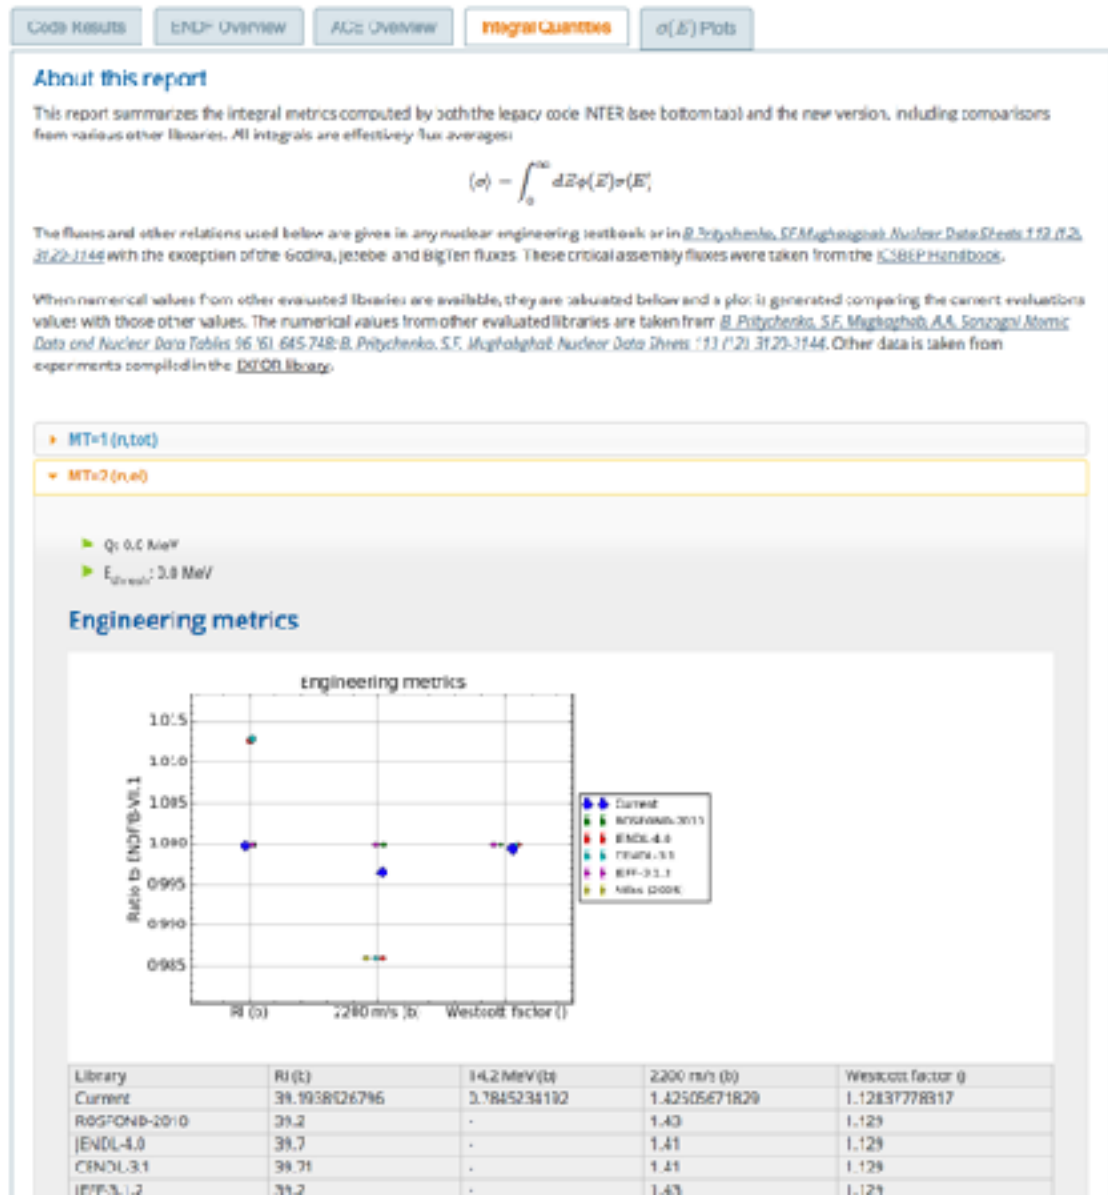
Code Results | ENDF Overview | ACE Overview | Integral Quantities | $\sigma(E)$ Plots

About this report

This report summarizes the integral metrics computed by both the legacy code INTER (see bottom tab) and the new version, including comparisons from various other libraries. All integrals are effectively flux averages:

$\langle\sigma\rangle = \int_0^\infty dE\phi(E)\sigma(E)$

The fluxes and other relations used below are given in any nuclear engineering textbook or in B. Pritychenko, S.F. Mughabghab Nuclear Data Sheets 113 (12), 3120-3144 with the exception of the Godiva, Jezebel and BigTen fluxes. These critical assembly fluxes were taken from the ICSBEP Handbook.

When numerical values from other evaluated libraries are available, they are tabulated below and a plot is generated comparing the current evaluations values with those other values. The numerical values from other evaluated libraries are taken from B. Pritychenko, S.F. Mughabghab, A.A. Sonzogni Atomic Data and Nuclear Data Tables 96 (6), 645-748; B. Pritychenko, S.F. Mughabghab Nuclear Data Sheets 113 (12) 3120-3144. Other data is taken from experiments compiled in the EXFOR library.

MT=1 (n,tot)

MT=2 (n,el)

Q: 0.0 MeV

E$_{thresh}$: 0.0 MeV

Engineering metrics

Engineering metrics

1.015
1.010
1.005
1.000
0.995
0.990
0.985

Ratio to ENDF/B-VII.1

RI (b) | 2200 m/s (b) | Westcott factor ()

Current
ROSFOND-2010
JENDL-4.0
CENDL-3.1
JEFF-3.1.2
Mills (2006)

| Library | RI (b) | 14.2 MeV (b) | 2200 m/s (b) | Westcott factor () |
|---|---|---|---|---|
| Current | 39.1938026796 | 0.78452341192 | 1.42505671829 | 1.12837778317 |
| ROSFOND-2010 | 39.2 | - | 1.43 | 1.129 |
| JENDL-4.0 | 39.7 | - | 1.41 | 1.129 |
| CENDL-3.1 | 39.71 | - | 1.41 | 1.129 |
| JEFF-3.1.2 | 39.2 | - | 1.43 | 1.129 |